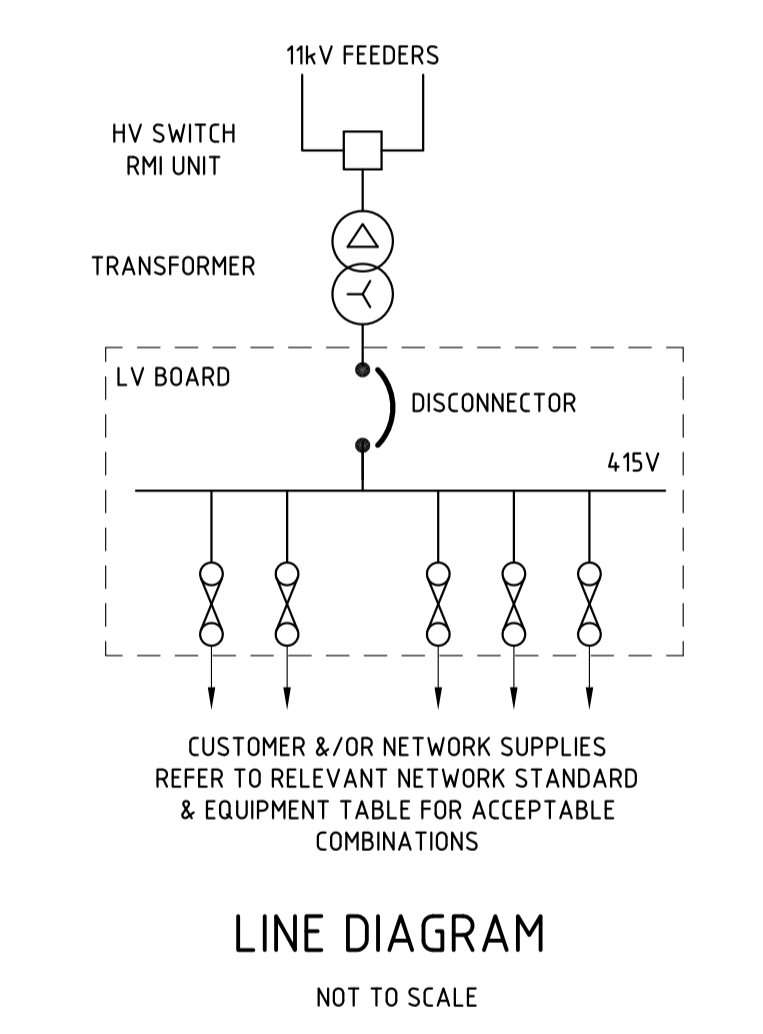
11kV FEEDERS

HV SWITCH
RMI UNIT

TRANSFORMER

LV BOARD

DISCONNECTOR

415V

CUSTOMER &/OR NETWORK SUPPLIES
REFER TO RELEVANT NETWORK STANDARD
& EQUIPMENT TABLE FOR ACCEPTABLE
COMBINATIONS

LINE DIAGRAM

NOT TO SCALE